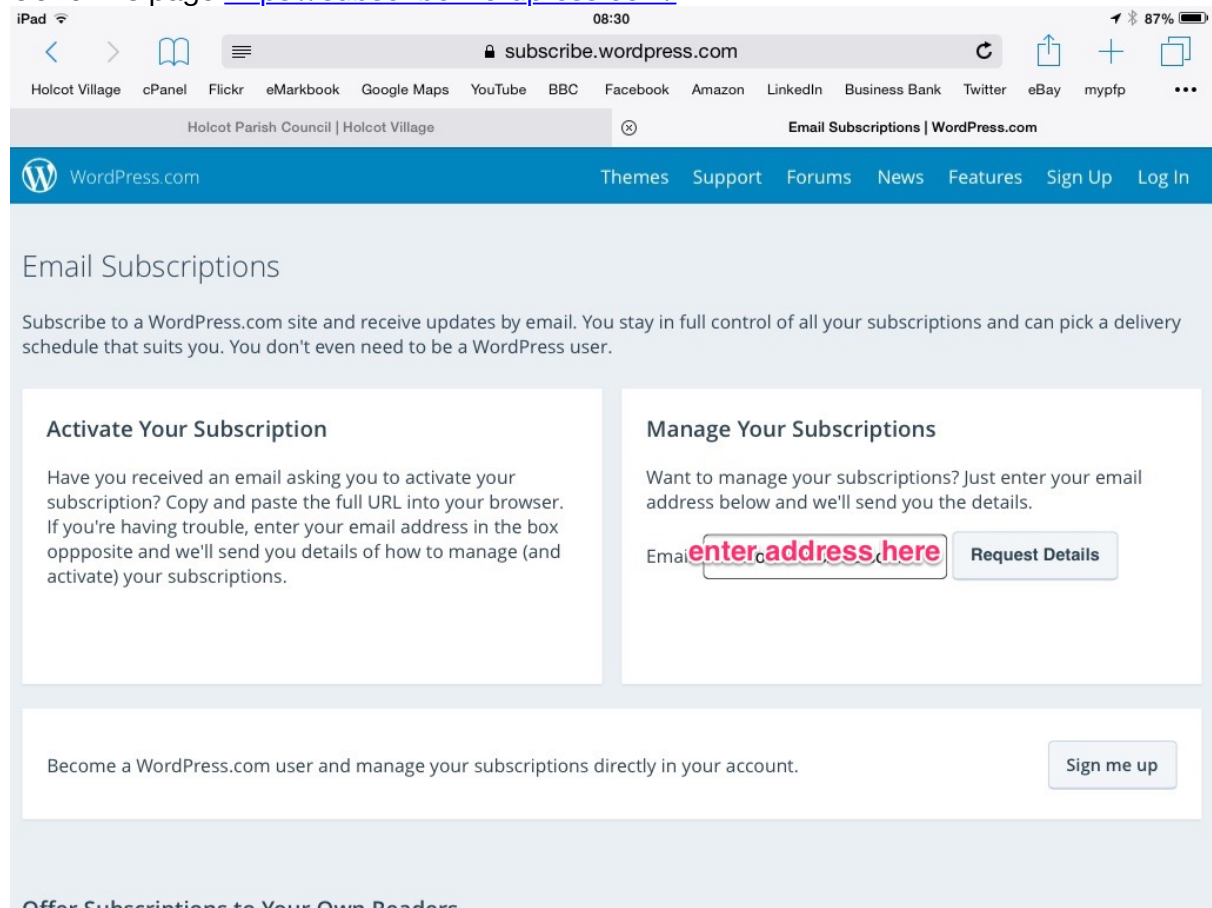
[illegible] page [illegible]

iPad 08:30 87%

subscribe.wordpress.com

Holcot Village cPanel Flickr eMarkbook Google Maps YouTube BBC Facebook Amazon LinkedIn Business Bank Twitter eBay mypfp

Holcot Parish Council | Holcot Village

Email Subscriptions | WordPress.com

WordPress.com

Themes Support Forums News Features Sign Up Log In

Email Subscriptions

Subscribe to a WordPress.com site and receive updates by email. You stay in full control of all your subscriptions and can pick a delivery schedule that suits you. You don't even need to be a WordPress user.

Activate Your Subscription

Have you received an email asking you to activate your subscription? Copy and paste the full URL into your browser. If you're having trouble, enter your email address in the box oppposite and we'll send you details of how to manage (and activate) your subscriptions.

Manage Your Subscriptions

Want to manage your subscriptions? Just enter your email address below and we'll send you the details.

Emai enter address here

Request Details

Become a WordPress.com user and manage your subscriptions directly in your account.

Sign me up

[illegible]